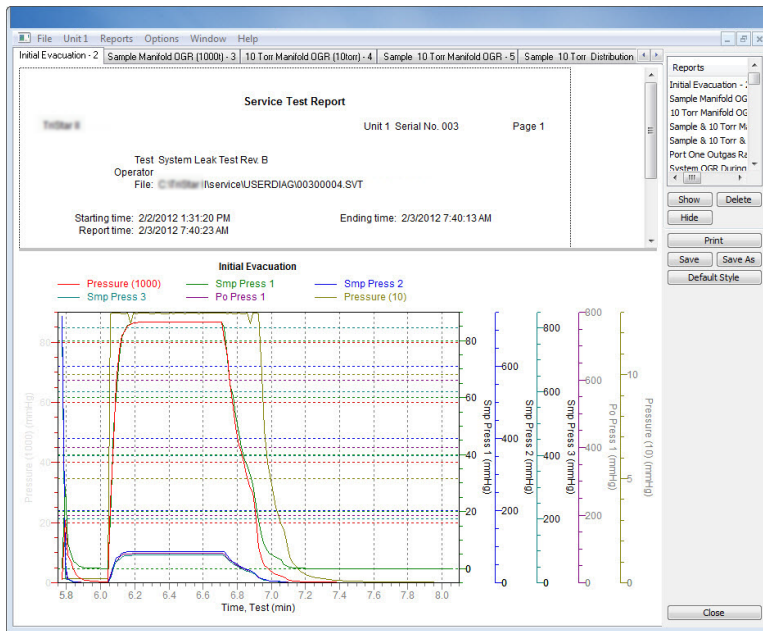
File Unit 1 Reports Options Window Help

Initial Evacuation - 2 | Sample Manifold OGR (1000t) - 3 | 10 Torr Manifold OGR (10torr) - 4 | Sample 10 Torr Manifold OGR - 5 | Sample 10 Torr Distribution

Service Test Report

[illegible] Unit 1 Serial No. 003 Page 1

Test System Leak Test Rev. B
Operator
File: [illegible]\service\USERDIAG\00300004.SVT

Starting time: 2/2/2012 1:31:20 PM Ending time: 2/3/2012 7:40:13 AM
Report time: 2/3/2012 7:40:23 AM

Initial Evacuation

Pressure (1000) Smp Press 1 Smp Press 2
Smp Press 3 Po Press 1 Pressure (10)

Pressure (1000) (mmHg)
80
60
40
20
0

Smp Press 1 (mmHg)
80 60 40 20 0

600 400 200 0

Smp Press 2 (mmHg)
800 600 400 200 0

Smp Press 3 (mmHg)

Po Press 1 (mmHg)
800 600 400 200 0

Pressure (10) (mmHg)
10 5 0

5.8 6.0 6.2 6.4 6.6 6.8 7.0 7.2 7.4 7.6 7.8 8.0
Time, Test (min)

Reports
Initial Evacuation - 2
Sample Manifold OG
10 Torr Manifold OG
Sample & 10 Torr M
Sample & 10 Torr &
Port One Outgas Ra
System OGR During

Show Delete
Hide
Print
Save Save As
Default Style
Close